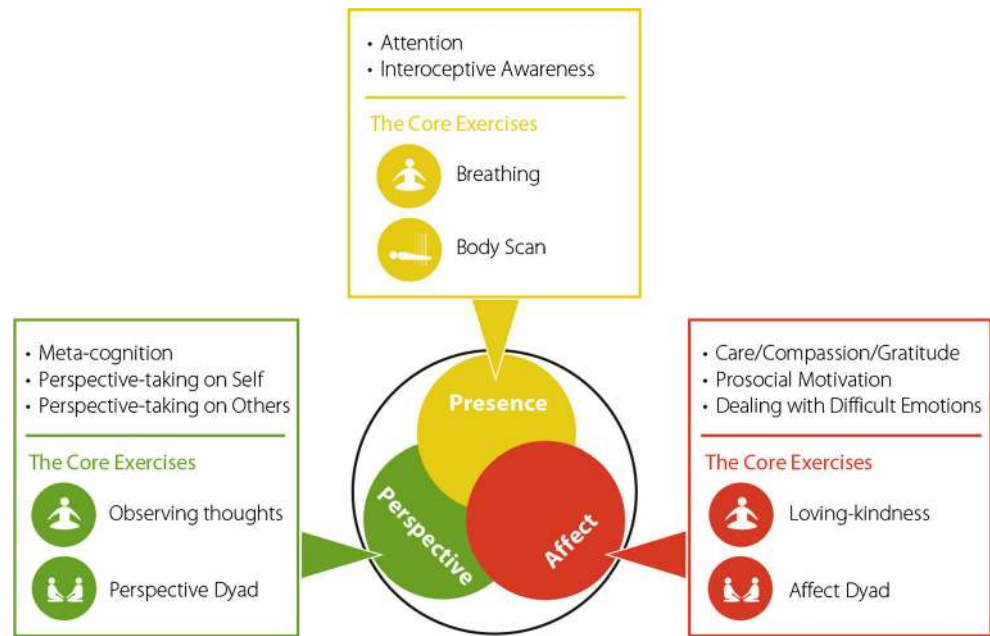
• Attention
• Interoceptive Awareness

The Core Exercises

Breathing

Body Scan

• Meta-cognition
• Perspective-taking on Self
• Perspective-taking on Others

The Core Exercises

Observing thoughts

Perspective Dyad

Presence

Perspective

Affect

• Care/Compassion/Gratitude
• Prosocial Motivation
• Dealing with Difficult Emotions

The Core Exercises

Loving-kindness

Affect Dyad